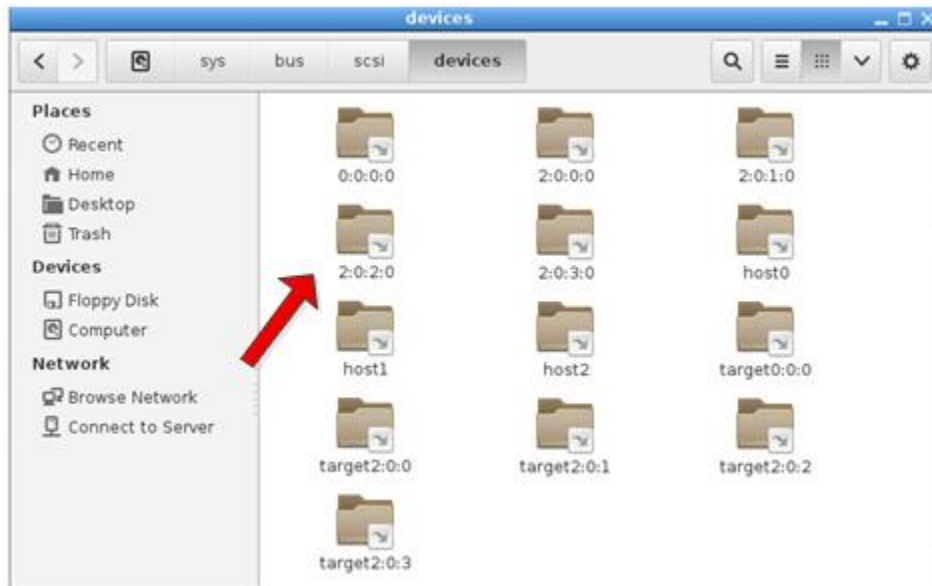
devices

sys bus scsi devices

Places
Recent
Home
Desktop
Trash
Devices
Floppy Disk
Computer
Network
Browse Network
Connect to Server

0:0:0:0
2:0:0:0
2:0:1:0
2:0:2:0
2:0:3:0
host0
host1
host2
target0:0:0
target2:0:0
target2:0:1
target2:0:2
target2:0:3